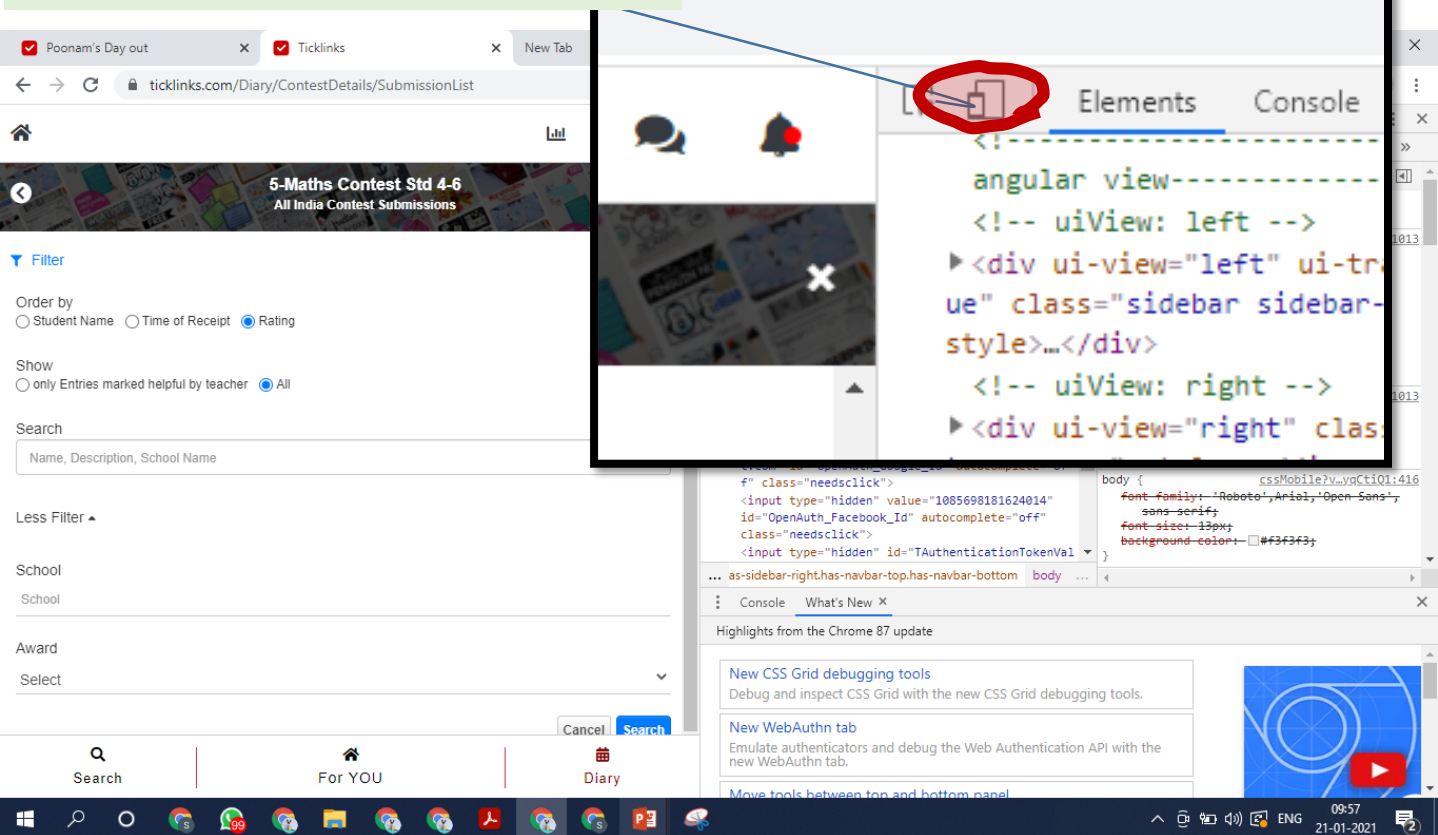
Poonam's Day out
Ticklinks
New Tab
ticklinks.com/Diary/ContestDetails/SubmissionList

5-Maths Contest Std 4-6
All India Contest Submissions

Filter

Order by
Student Name Time of Receipt Rating

Show
only Entries marked helpful by teacher All

Search
Name, Description, School Name

Less Filter

School
School

Award
Select

Cancel Search

Search
For YOU
Diary

Elements Console

<!-----------------------
angular view-------------
<!-- uiView: left -->
<div ui-view="left" ui-tr
ue" class="sidebar sidebar-
style>…</div>
<!-- uiView: right -->
<div ui-view="right" clas

f" class="needsclick">
<input type="hidden" value="1085698181624014" id="OpenAuth_Facebook_Id" autocomplete="off" class="needsclick">
<input type="hidden" id="TAuthenticationTokenVal

body {
cssMobile?v…yqCtiQ1:416
font-family: 'Roboto',Arial,'Open Sans', sans-serif;
font-size: 13px;
background-color: #f3f3f3;
}

... as-sidebar-right.has-navbar-top.has-navbar-bottom body ...

Console What's New

Highlights from the Chrome 87 update

New CSS Grid debugging tools
Debug and inspect CSS Grid with the new CSS Grid debugging tools.

New WebAuthn tab
Emulate authenticators and debug the Web Authentication API with the new WebAuthn tab.

Move tools between top and bottom panel

1013
1013

ENG
09:57
21-01-2021